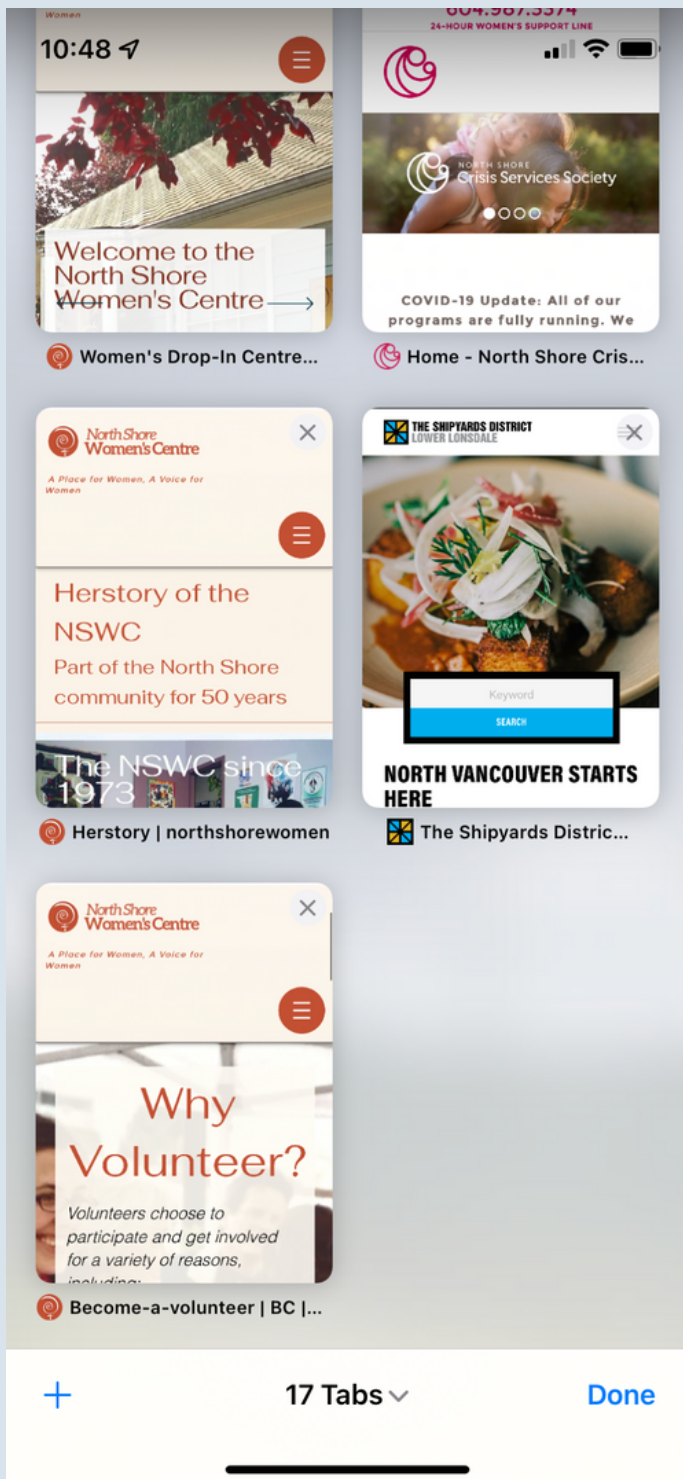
Women
10:48

Welcome to the North Shore Women's Centre

Women's Drop-In Centre...

604.987.3374
24-HOUR WOMEN'S SUPPORT LINE

NORTH SHORE
Crisis Services Society

COVID-19 Update: All of our programs are fully running. We

Home - North Shore Cris...

North Shore
Women's Centre
A Place for Women, A Voice for Women

Herstory of the NSWC
Part of the North Shore community for 50 years

The NSWC since 1973

Herstory | northshorewomen

THE SHIPYARDS DISTRICT
LOWER LONSDALE

Keyword
SEARCH

NORTH VANCOUVER STARTS HERE

The Shipyards Distric...

North Shore
Women's Centre
A Place for Women, A Voice for Women

Why Volunteer?
Volunteers choose to participate and get involved for a variety of reasons, including:

Become-a-volunteer | BC |...

+
17 Tabs
Done